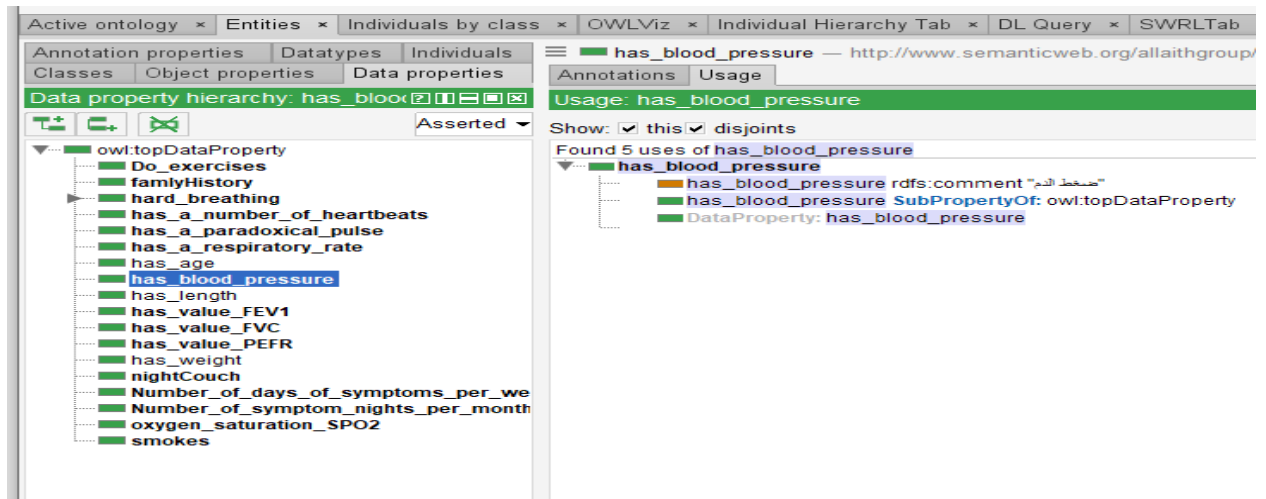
Active ontology × Entities × Individuals by class × OWLViz × Individual Hierarchy Tab × DL Query × SWRLTab

Annotation properties | Datatypes | Individuals
Classes | Object properties | Data properties

Data property hierarchy: has_blood

Asserted

owl:topDataProperty
Do_exercises
famlyHistory
hard_breathing
has_a_number_of_heartbeats
has_a_paradoxical_pulse
has_a_respiratory_rate
has_age
has_blood_pressure
has_length
has_value_FEV1
has_value_FVC
has_value_PEFR
has_weight
nightCouch
Number_of_days_of_symptoms_per_we
Number_of_symptom_nights_per_month
oxygen_saturation_SPO2
smokes

has_blood_pressure — http://www.semanticweb.org/allaithgroup/

Annotations | Usage

Usage: has_blood_pressure

Show: this disjoints

Found 5 uses of has_blood_pressure
has_blood_pressure
has_blood_pressure rdfs:comment "ضغط الدم"
has_blood_pressure SubPropertyOf: owl:topDataProperty
DataProperty: has_blood_pressure